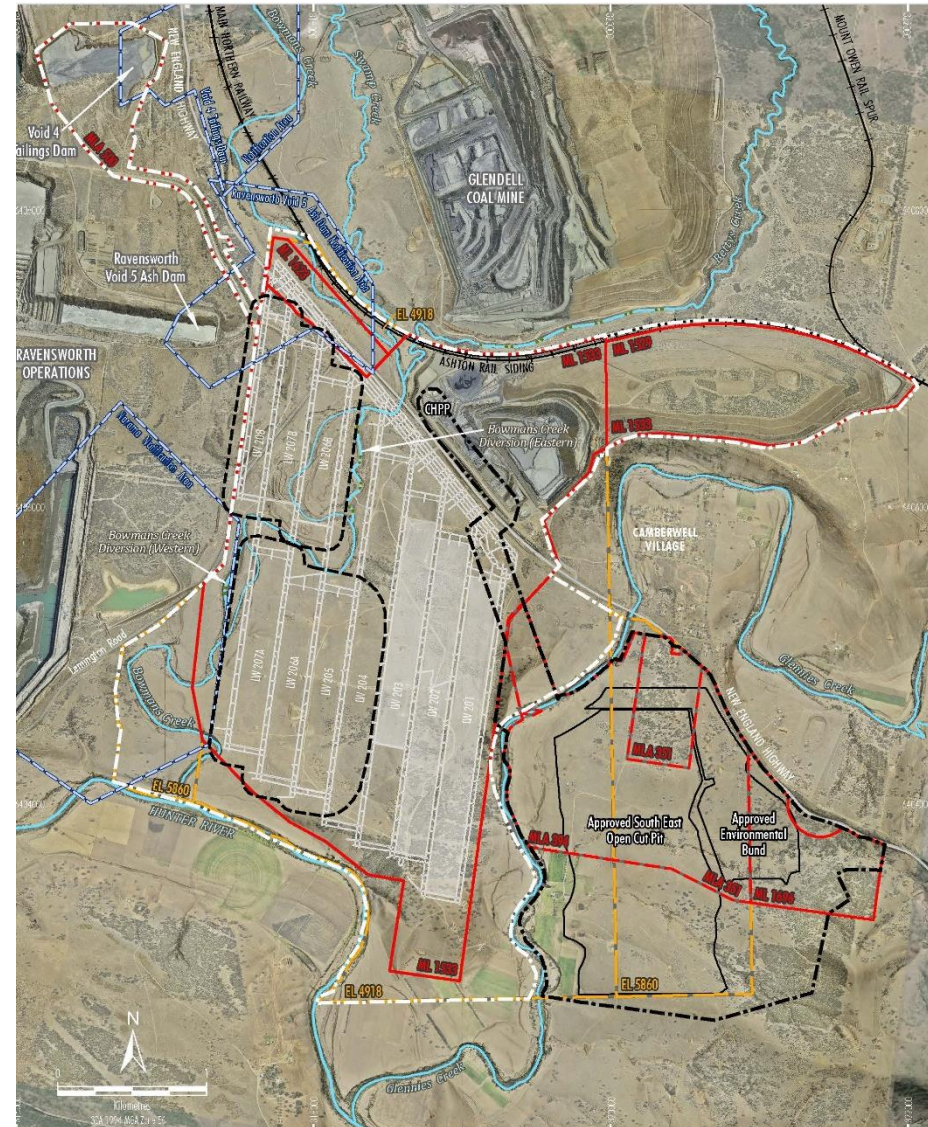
MAIN NORTHERN RAILWAY
NEW ENGLAND HIGHWAY
Bowmans Creek
Swamp Creek
MOUNT OWEN RAIL SPUR
Void 4
ailings Dam
GLENDELL
COAL MINE
Ravensworth Void 5 Ash Dam
RAVENSWORTH
OPERATIONS
EL 4918
ML 1533
ML 1529
ASHTON RAIL SIDING
ML 1623
CHPP
Bowmans Creek Diversion (Eastern)
LW 207B
LW 206B
LW 205B
Bowmans Creek Diversion (Western)
CAMBERWELL
VILLAGE
Lemington Road
LW 207A
LW 206A
LW 205
LW 204
LW 203
LW 202
LW 201
Glennies Creek
NEW ENGLAND HIGHWAY
MLA 351
Approved South East
Open Cut Pit
Approved
Environmental
Bund
EL 5860
HUNTER RIVER
MLA 304
MLA 397
ML 1696
ML 1533
EL 4918
EL 5860
N
Kilometres
Glennies Creek